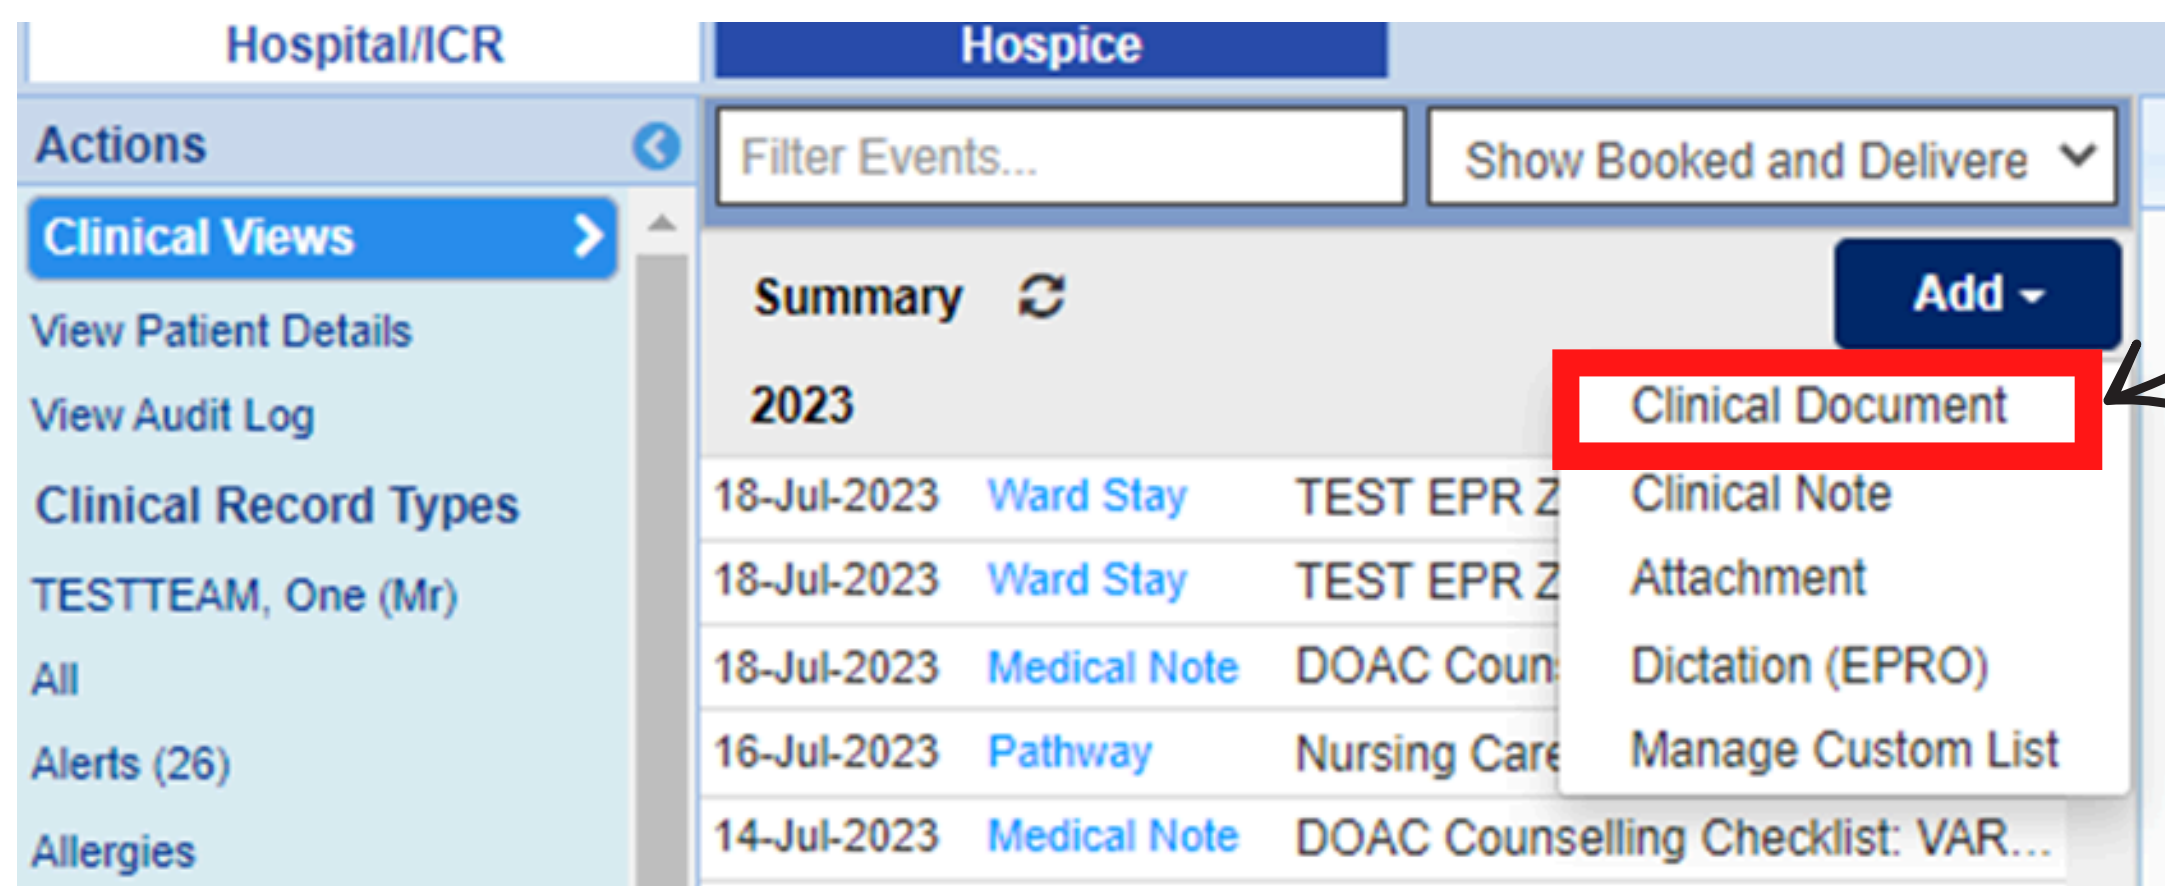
Hospital/ICR

Hospice

Actions

Clinical Views

View Patient Details

View Audit Log

Clinical Record Types

TESTTEAM, One (Mr)

All

Alerts (26)

Allergies

Filter Events...

Show Booked and Delivere

Summary

Add

2023

Clinical Document

Clinical Note

Attachment

Dictation (EPRO)

Manage Custom List

| | | |
|---|---|---|
| 18-Jul-2023 | Ward Stay | TEST EPR Z |
| 18-Jul-2023 | Ward Stay | TEST EPR Z |
| 18-Jul-2023 | Medical Note | DOAC Coun |
| 16-Jul-2023 | Pathway | Nursing Care |
| 14-Jul-2023 | Medical Note | DOAC Counselling Checklist: VAR... |